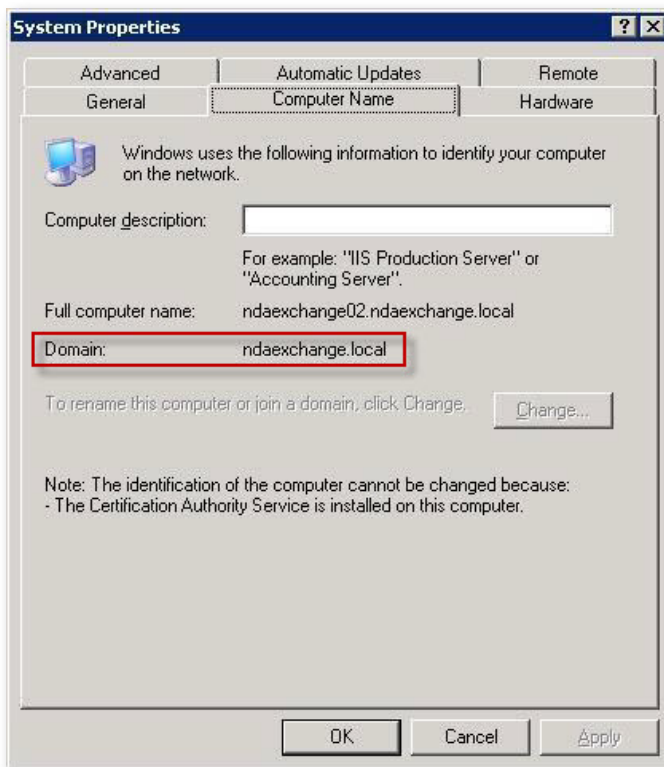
System Properties

? X

Advanced

Automatic Updates

Remote

General

Computer Name

Hardware

Windows uses the following information to identify your computer on the network.

Computer description:

For example: "IIS Production Server" or "Accounting Server".

Full computer name: ndaexchange02.ndaexchange.local

Domain: ndaexchange.local

To rename this computer or join a domain, click Change.

Change...

Note: The identification of the computer cannot be changed because:
- The Certification Authority Service is installed on this computer.

OK

Cancel

Apply